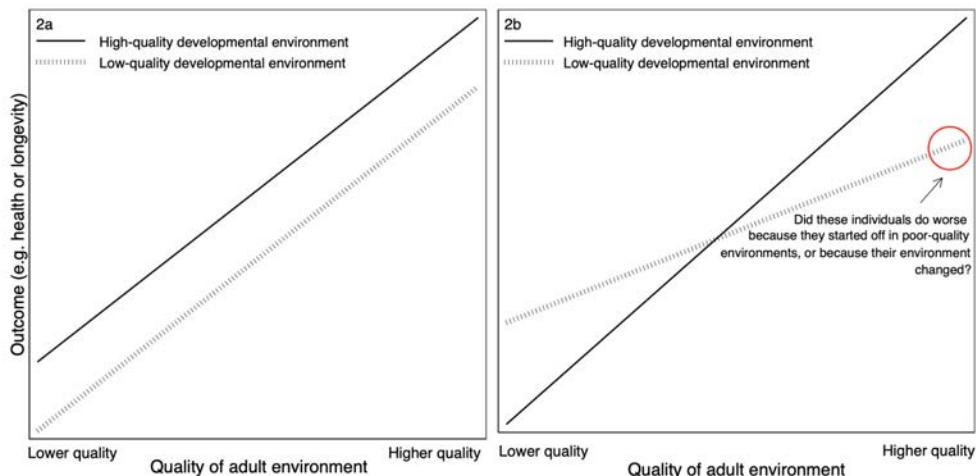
2a

High-quality developmental environment

Low-quality developmental environment

Outcome (e.g. health or longevity)

Lower quality

Higher quality

Quality of adult environment

2b

High-quality developmental environment

Low-quality developmental environment

Did these individuals do worse because they started off in poor-quality environments, or because their environment changed?

Lower quality

Higher quality

Quality of adult environment